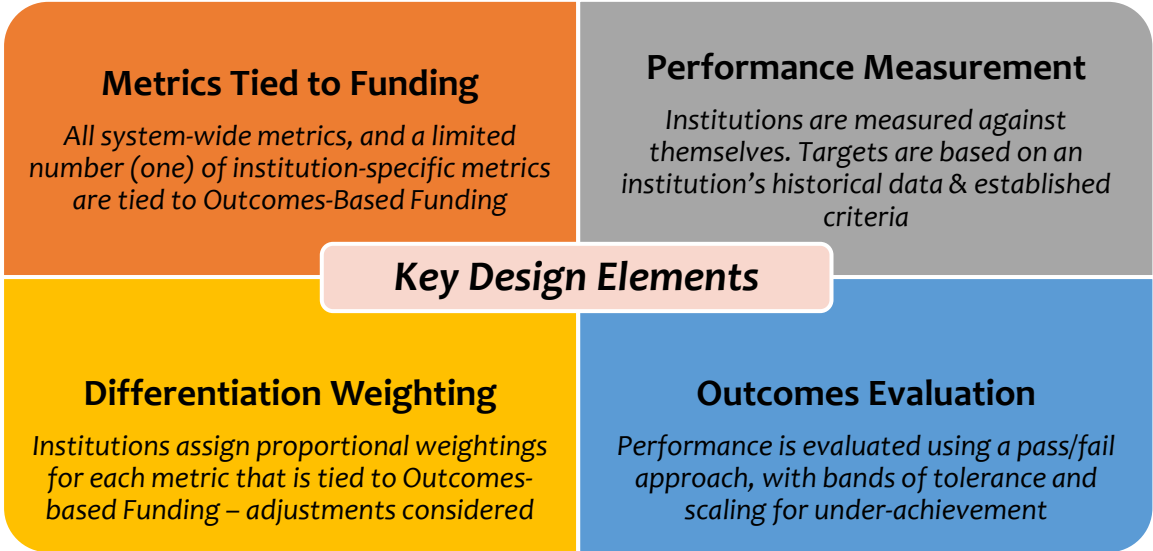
Metrics Tied to Funding

All system-wide metrics, and a limited number (one) of institution-specific metrics are tied to Outcomes-Based Funding

Performance Measurement

Institutions are measured against themselves. Targets are based on an institution's historical data & established criteria

Key Design Elements

Differentiation Weighting

Institutions assign proportional weightings for each metric that is tied to Outcomes-based Funding – adjustments considered

Outcomes Evaluation

Performance is evaluated using a pass/fail approach, with bands of tolerance and scaling for under-achievement